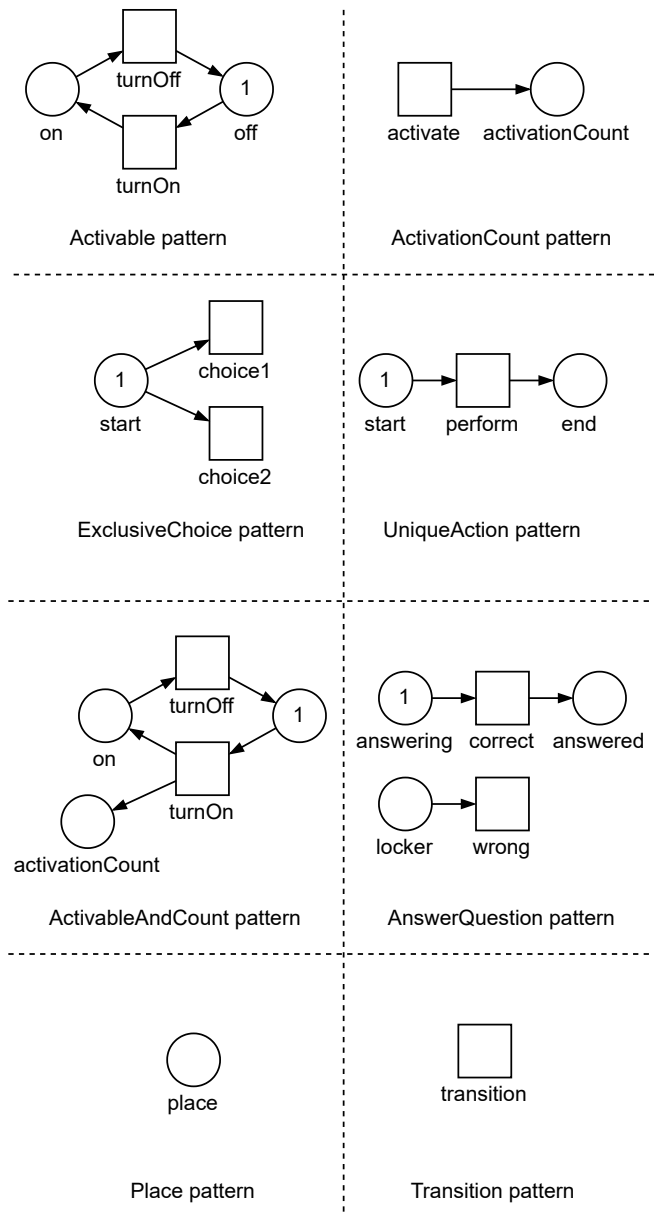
turnOff
on
1
off
turnOn

Activable pattern

activate
activationCount

ActivationCount pattern

1
start
choice1
choice2

ExclusiveChoice pattern

1
start
perform
end

UniqueAction pattern

turnOff
on
1
turnOn
activationCount

ActivableAndCount pattern

1
answering
correct
answered
locker
wrong

AnswerQuestion pattern

place

Place pattern

transition

Transition pattern